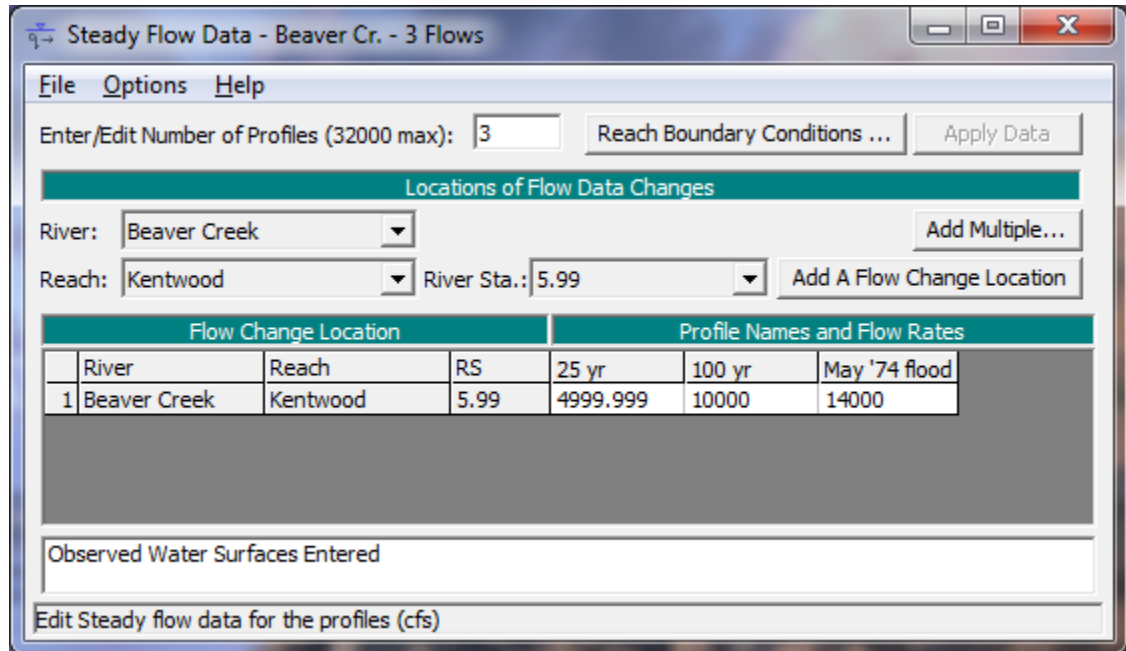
Steady Flow Data - Beaver Cr. - 3 Flows

File Options Help

Enter/Edit Number of Profiles (32000 max): 3

Reach Boundary Conditions ...

Apply Data

Locations of Flow Data Changes

River: Beaver Creek

Add Multiple...

Reach: Kentwood

River Sta.: 5.99

Add A Flow Change Location

Flow Change Location

Profile Names and Flow Rates

| | River | Reach | RS | 25 yr | 100 yr | May '74 flood |
|---|---|---|---|---|---|---|
| 1 | Beaver Creek | Kentwood | 5.99 | 4999.999 | 10000 | 14000 |

Observed Water Surfaces Entered

Edit Steady flow data for the profiles (cfs)